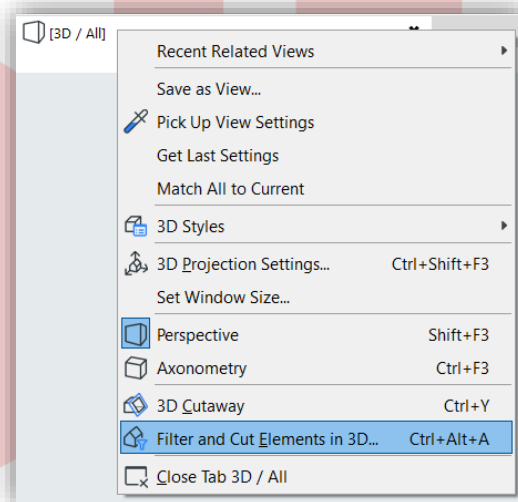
[3D / All]

Recent Related Views

Save as View...

Pick Up View Settings

Get Last Settings

Match All to Current

3D Styles

3D Projection Settings... Ctrl+Shift+F3

Set Window Size...

Perspective Shift+F3

Axonometry Ctrl+F3

3D Cutaway Ctrl+Y

Filter and Cut Elements in 3D... Ctrl+Alt+A

Close Tab 3D / All